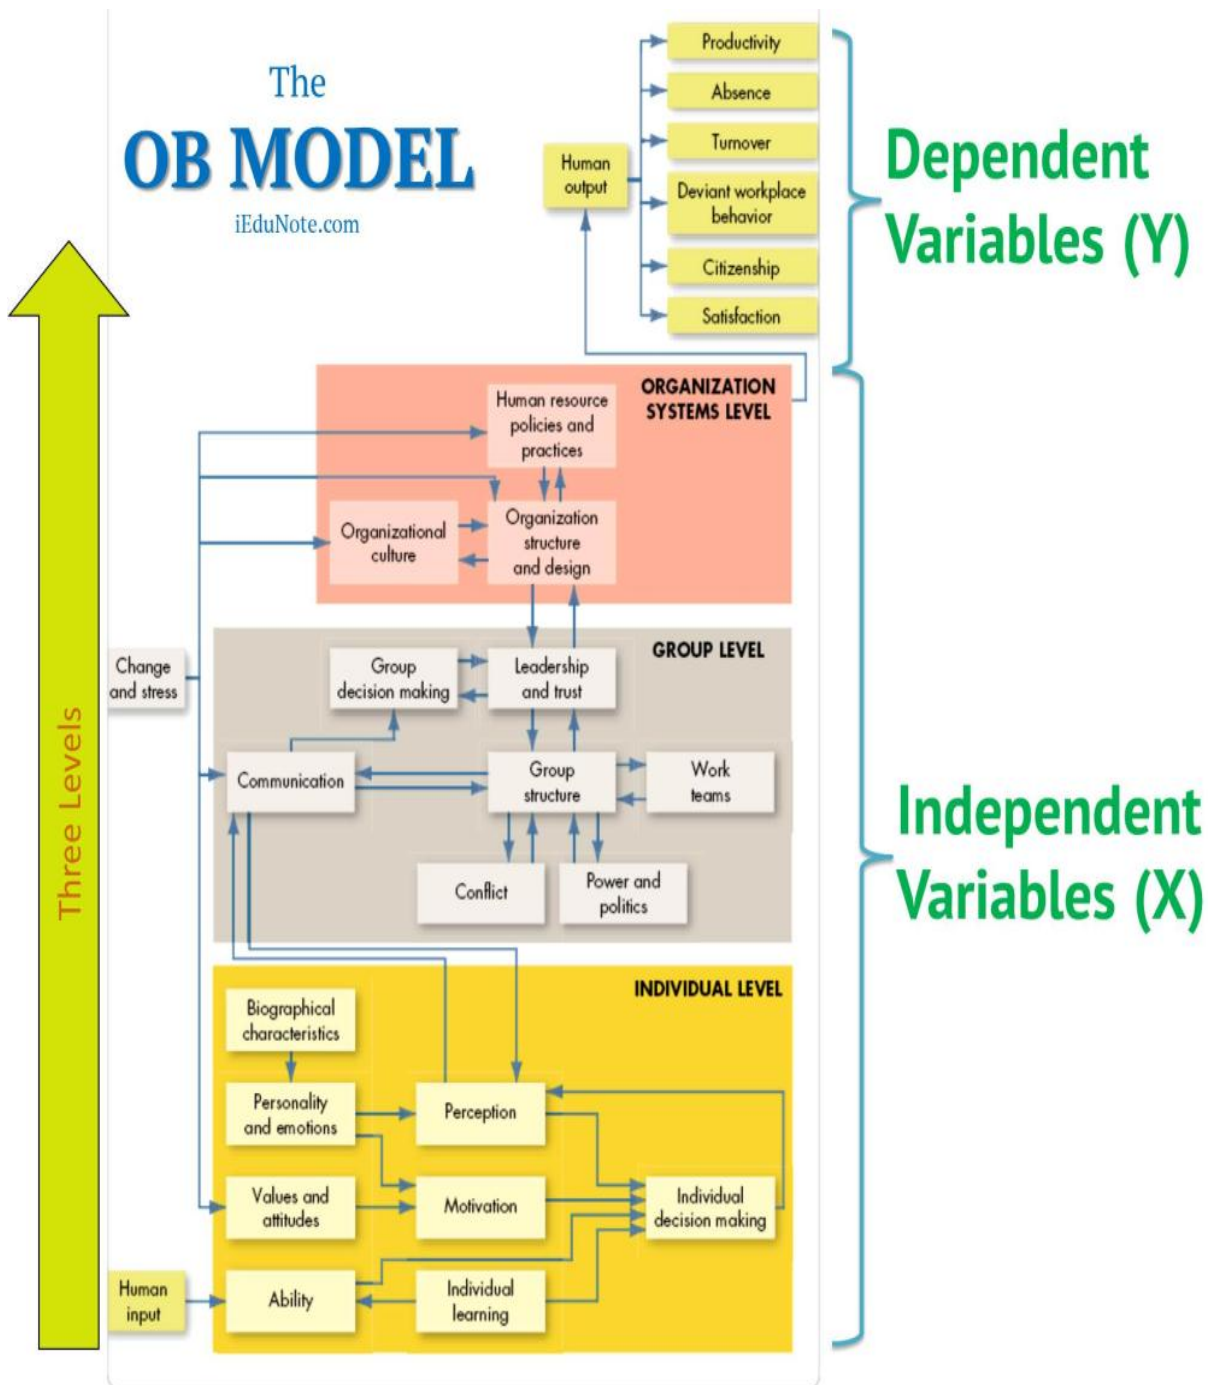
The
OB MODEL
iEduNote.com

Human output

Productivity
Absence
Turnover
Deviant workplace behavior
Citizenship
Satisfaction

Dependent Variables (Y)

ORGANIZATION SYSTEMS LEVEL
Human resource policies and practices
Organizational culture
Organization structure and design

GROUP LEVEL
Group decision making
Leadership and trust
Communication
Group structure
Work teams
Conflict
Power and politics

Change and stress

Independent Variables (X)

INDIVIDUAL LEVEL
Biographical characteristics
Personality and emotions
Perception
Values and attitudes
Motivation
Individual decision making
Ability
Individual learning

Human input

Three Levels